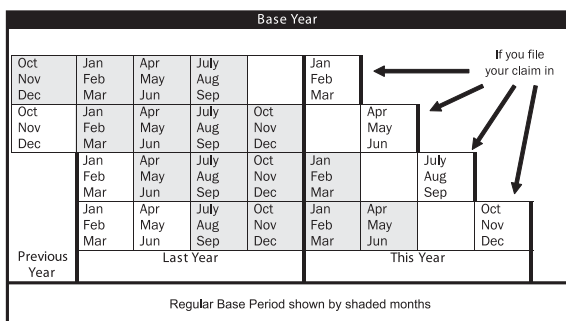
Base Year

If you file your claim in

| | | | | | | | | |
|---|---|---|---|---|---|---|---|---|
| Oct Nov Dec | Jan Feb Mar | Apr May Jun | July Aug Sep | | Jan Feb Mar | | | |
| Oct Nov Dec | Jan Feb Mar | Apr May Jun | July Aug Sep | Oct Nov Dec | | Apr May Jun | | |
| | Jan Feb Mar | Apr May Jun | July Aug Sep | Oct Nov Dec | Jan Feb Mar | | July Aug Sep | |
| | Jan Feb Mar | Apr May Jun | July Aug Sep | Oct Nov Dec | Jan Feb Mar | Apr May Jun | | Oct Nov Dec |
| Previous Year | Last Year | | | | This Year | | | |

Regular Base Period shown by shaded months